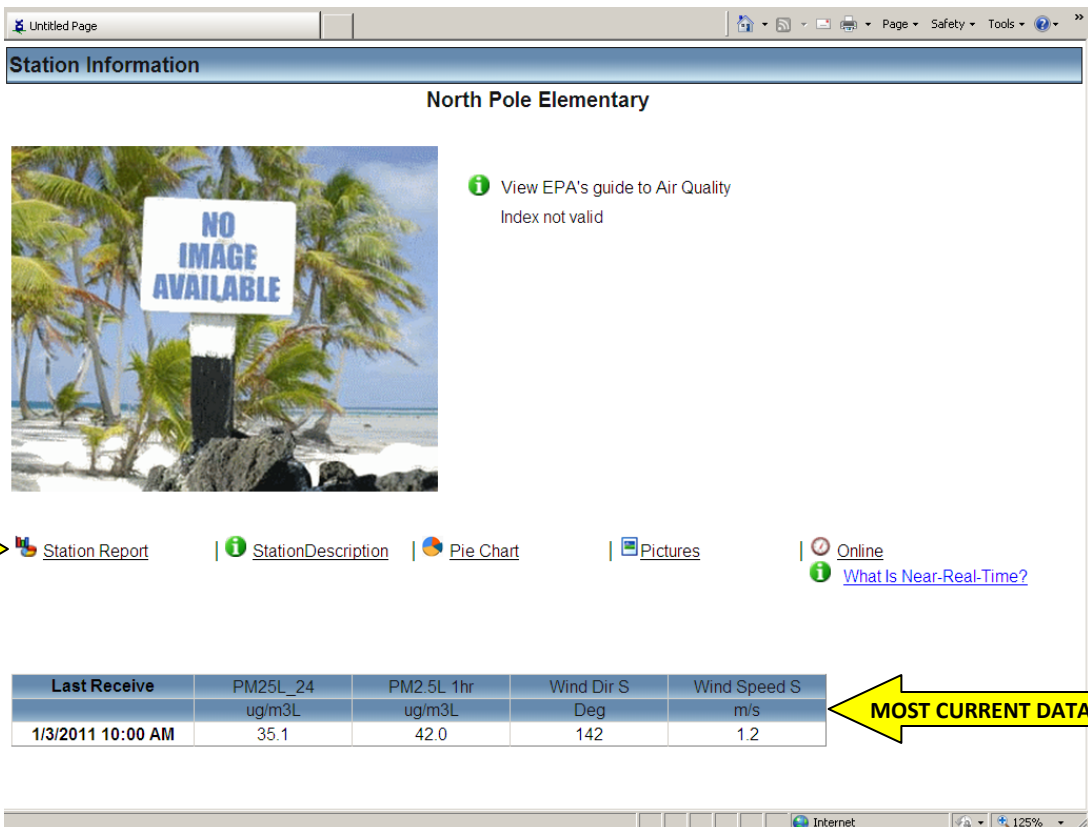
Untitled Page

Page ▾ Safety ▾ Tools ▾

Station Information

North Pole Elementary

NO IMAGE AVAILABLE

View EPA's guide to Air Quality

Index not valid

Station Report | StationDescription | Pie Chart | Pictures | Online

What Is Near-Real-Time?

| Last Receive | PM25L_24 | PM2.5L 1hr | Wind Dir S | Wind Speed S |
|---|---|---|---|---|
| | ug/m3L | ug/m3L | Deg | m/s |
| 1/3/2011 10:00 AM | 35.1 | 42.0 | 142 | 1.2 |

MOST CURRENT DATA

Internet

125%